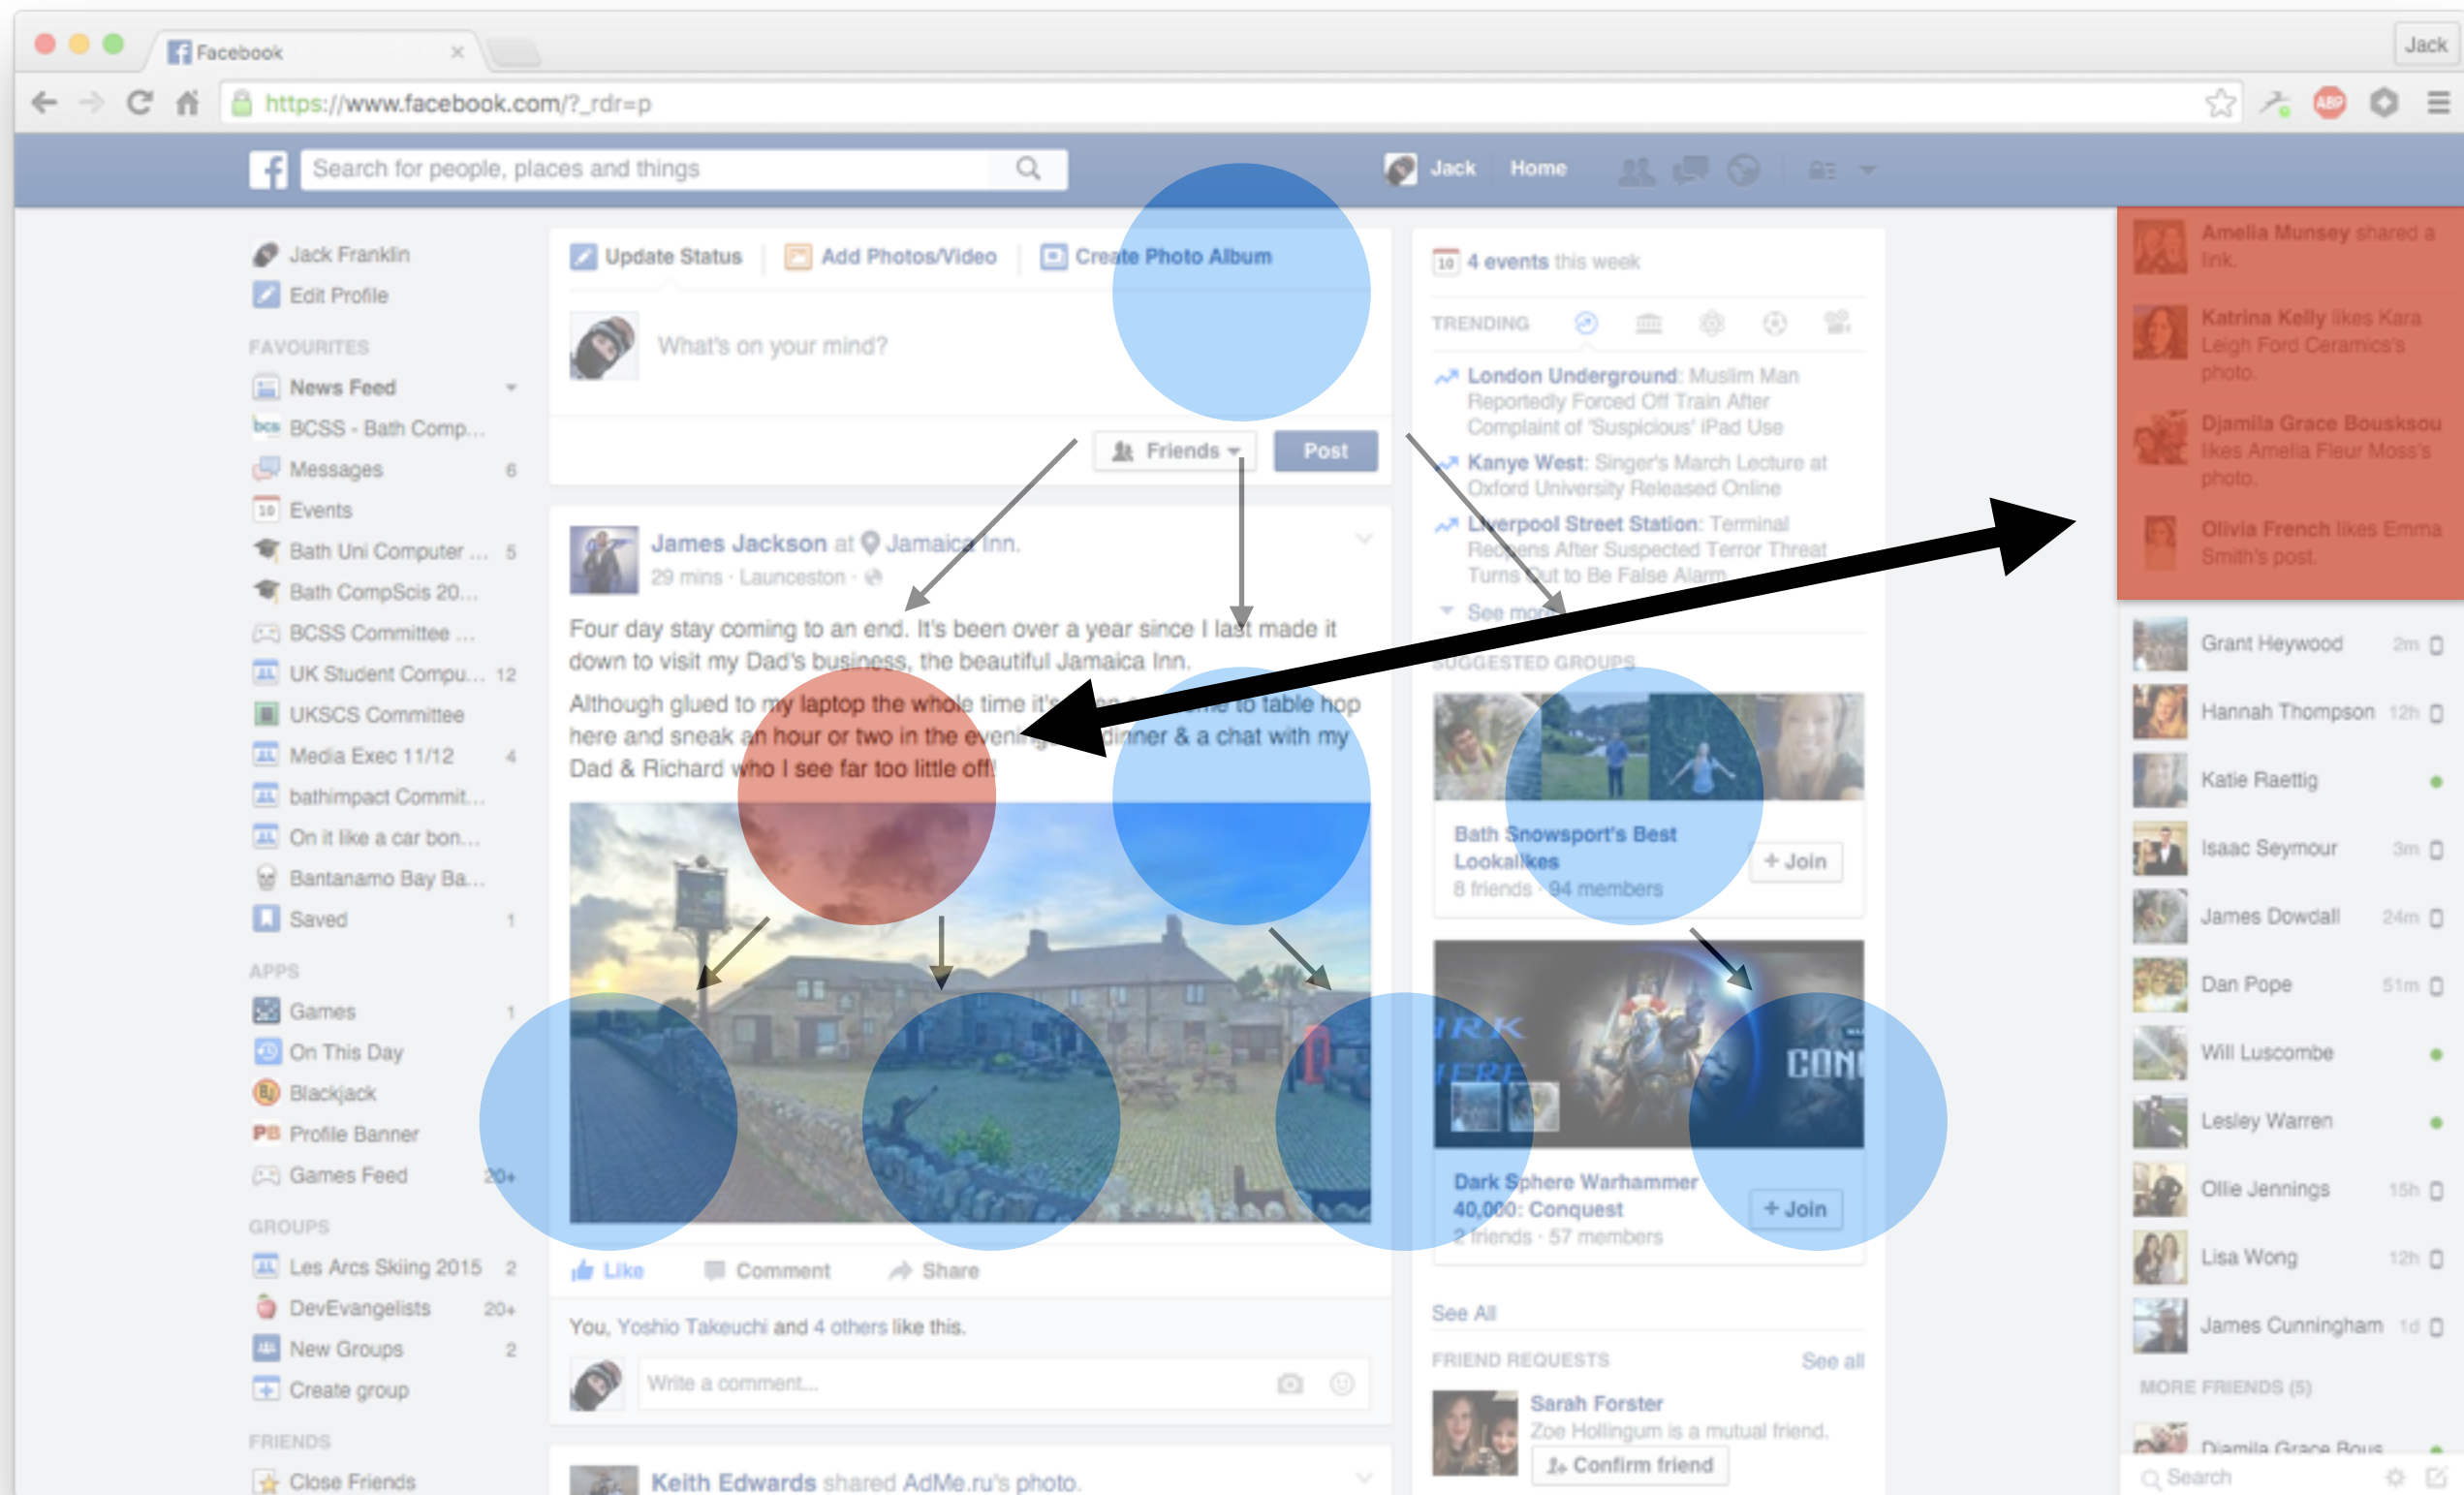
Facebook ×

Jack

https://www.facebook.com/?_rdr=p

Search for people, places and things

Jack Home

Jack Franklin
Edit Profile

FAVOURITES
News Feed
BCSS - Bath Comp...
Messages 6
Events
Bath Uni Computer ... 5
Bath CompScis 20...
BCSS Committee ...
UK Student Compu... 12
UKSCS Committee
Media Exec 11/12 4
bathimpact Commit...
On it like a car bon...
Bantanamo Bay Ba...
Saved 1

APPS
Games 1
On This Day
Blackjack
Profile Banner
Games Feed 20+

GROUPS
Les Arcs Skiing 2015 2
DevEvangelists 20+
New Groups 2
Create group

FRIENDS
Close Friends

Update Status Add Photos/Video Create Photo Album

What's on your mind?

Friends Post

James Jackson at Jamaica Inn.
29 mins · Launceston

Four day stay coming to an end. It's been over a year since I last made it down to visit my Dad's business, the beautiful Jamaica Inn.

Although glued to my laptop the whole time it's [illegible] to table hop here and sneak an hour or two in the evening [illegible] dinner & a chat with my Dad & Richard who I see far too little of!

Like Comment Share

You, Yoshio Takeuchi and 4 others like this.

Write a comment...

Keith Edwards shared AdMe.ru's photo.

10 4 events this week

TRENDING

London Underground: Muslim Man Reportedly Forced Off Train After Complaint of 'Suspicious' iPad Use
Kanye West: Singer's March Lecture at Oxford University Released Online
Liverpool Street Station: Terminal Reopens After Suspected Terror Threat Turns Out to Be False Alarm
See more

SUGGESTED GROUPS

Bath Snowsport's Best Lookalikes
8 friends · 94 members
+ Join

Dark Sphere Warhammer 40,000: Conquest
2 friends · 57 members
+ Join

See All

FRIEND REQUESTS See all
Sarah Forster
Zoe Hollingum is a mutual friend.
Confirm friend

Amelia Munsey shared a link.
Katrina Kelly likes Kara Leigh Ford Ceramics's photo.
Djamila Grace Bousksou likes Amelia Fleur Moss's photo.
Olivia French likes Emma Smith's post.

Grant Heywood 2m
Hannah Thompson 12h
Katie Raettig
Isaac Seymour 3m
James Dowdall 24m
Dan Pope 51m
Will Luscombe
Lesley Warren
Ollie Jennings 15h
Lisa Wong 12h
James Cunningham 1d

MORE FRIENDS (5)
Djamila Grace Bous...
Search